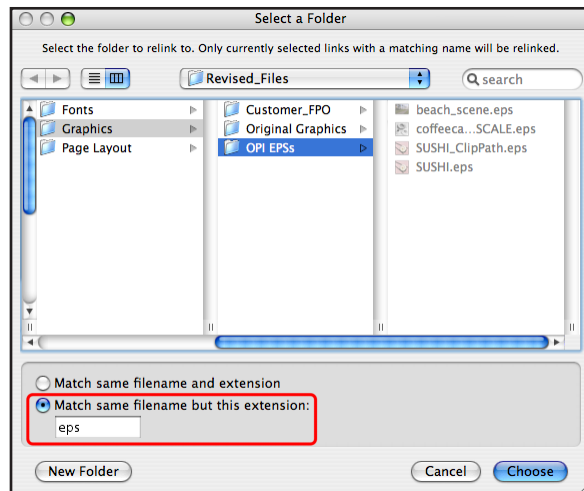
Select a Folder

Select the folder to relink to. Only currently selected links with a matching name will be relinked.

Revised_Files

search

Fonts
Graphics
Page Layout

Customer_FPO
Original Graphics
OPI EPSs

beach_scene.eps
coffeeca...SCALE.eps
SUSHI_ClipPath.eps
SUSHI.eps

Match same filename and extension
Match same filename but this extension:
eps

New Folder
Cancel
Choose